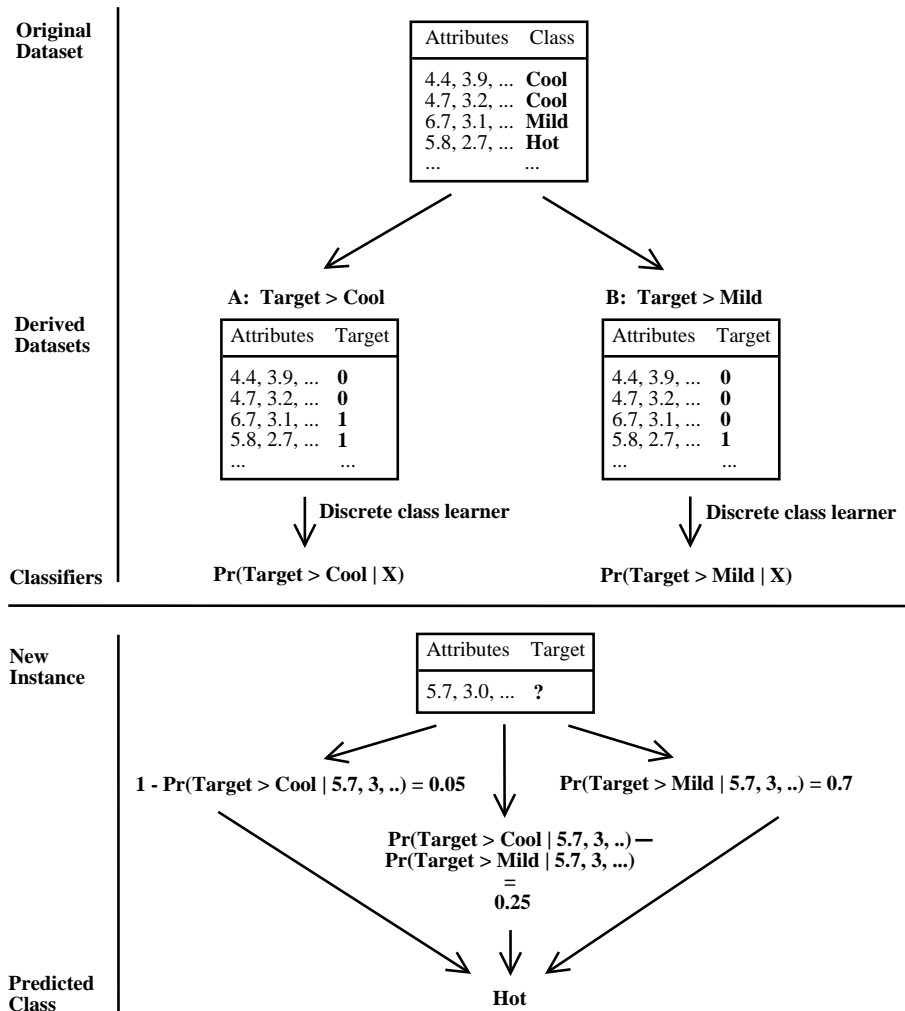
Original Dataset

| Attributes | Class |
|---|---|
| 4.4, 3.9, ... | **Cool** |
| 4.7, 3.2, ... | **Cool** |
| 6.7, 3.1, ... | **Mild** |
| 5.8, 2.7, ... | **Hot** |
| ... | ... |

Derived Datasets

**A: Target > Cool**

| Attributes | Target |
|---|---|
| 4.4, 3.9, ... | **0** |
| 4.7, 3.2, ... | **0** |
| 6.7, 3.1, ... | **1** |
| 5.8, 2.7, ... | **1** |
| ... | ... |

**B: Target > Mild**

| Attributes | Target |
|---|---|
| 4.4, 3.9, ... | **0** |
| 4.7, 3.2, ... | **0** |
| 6.7, 3.1, ... | **0** |
| 5.8, 2.7, ... | **1** |
| ... | ... |

Discrete class learner

Discrete class learner

Classifiers

Pr(Target > Cool | X)

Pr(Target > Mild | X)

New Instance

| Attributes | Target |
|---|---|
| 5.7, 3.0, ... | **?** |

1 - Pr(Target > Cool | 5.7, 3, ..) = 0.05

Pr(Target > Mild | 5.7, 3, ..) = 0.7

Pr(Target > Cool | 5.7, 3, ..) — Pr(Target > Mild | 5.7, 3, ...) = 0.25

Predicted Class

Hot